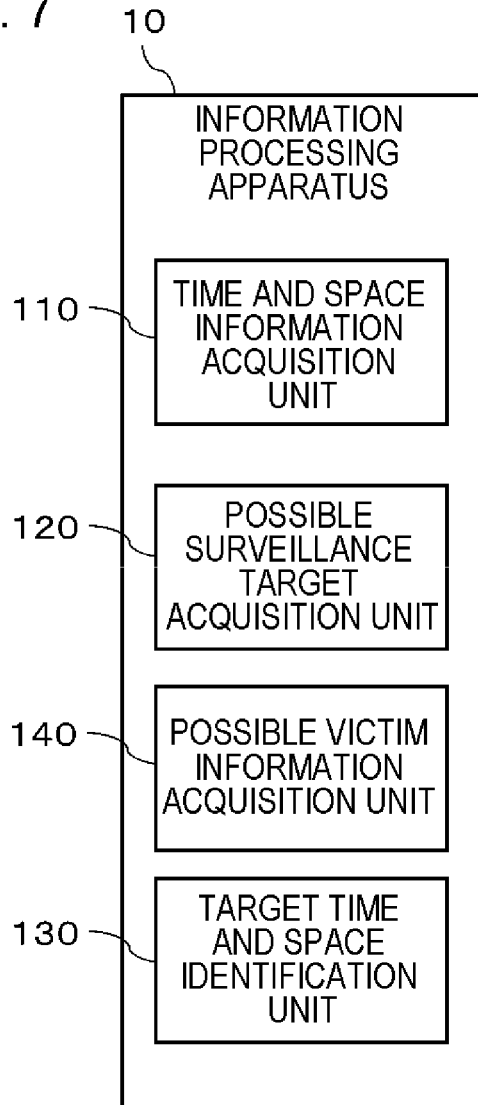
. 7

10

INFORMATION PROCESSING APPARATUS

110

TIME AND SPACE INFORMATION ACQUISITION UNIT

120

POSSIBLE SURVEILLANCE TARGET ACQUISITION UNIT

140

POSSIBLE VICTIM INFORMATION ACQUISITION UNIT

130

TARGET TIME AND SPACE IDENTIFICATION UNIT